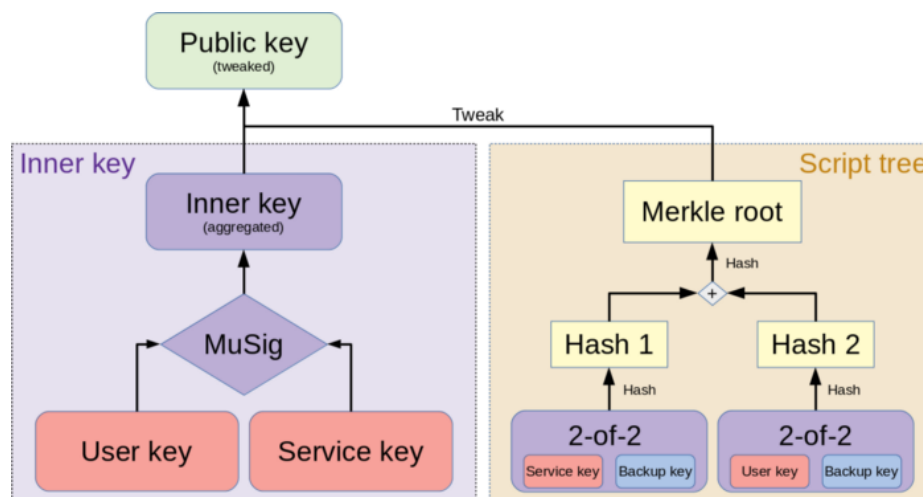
Public key
(tweaked)

Tweak

Inner key

Inner key
(aggregated)

MuSig

User key

Service key

Script tree

Merkle root

Hash

+

Hash 1

Hash 2

Hash

Hash

2-of-2

Service key

Backup key

2-of-2

User key

Backup key